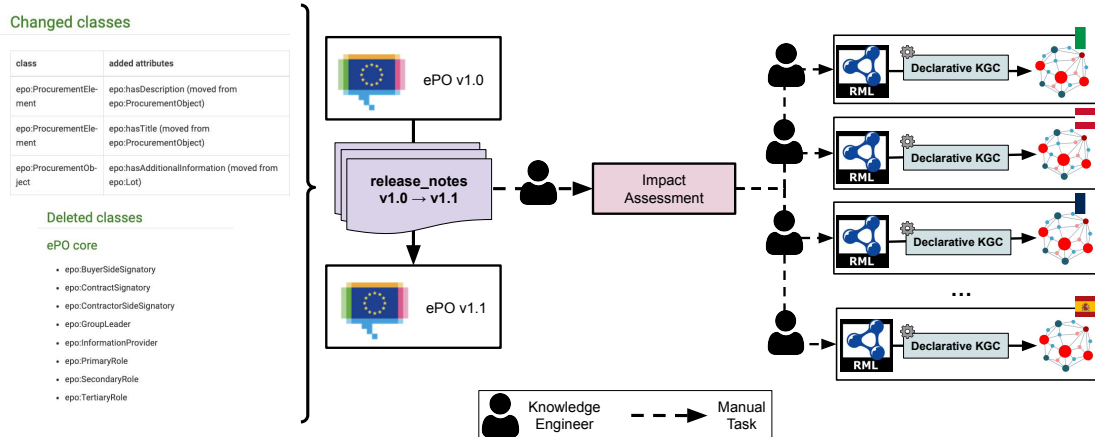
Changed classes

| class | added attributes |
|---|---|
| epo:ProcurementElement | epo:hasDescription (moved from epo:ProcurementObject) |
| epo:ProcurementElement | epo:hasTitle (moved from epo:ProcurementObject) |
| epo:ProcurementObject | epo:hasAdditionalInformation (moved from epo:Lot) |

Deleted classes

ePO core

- epo:BuyerSideSignatory
- epo:ContractSignatory
- epo:ContractorSideSignatory
- epo:GroupLeader
- epo:InformationProvider
- epo:PrimaryRole
- epo:SecondaryRole
- epo:TertiaryRole

ePO v1.0

release_notes
v1.0 → v1.1

ePO v1.1

Impact Assessment

RML
Declarative KGC

RML
Declarative KGC

RML
Declarative KGC

...

RML
Declarative KGC

Knowledge Engineer

Manual Task